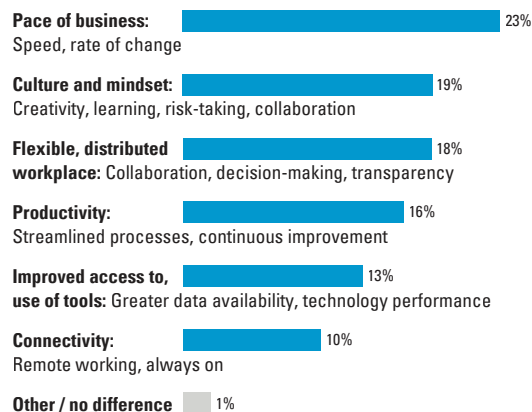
**Pace of business:** Speed, rate of change 23%

**Culture and mindset:** Creativity, learning, risk-taking, collaboration 19%

**Flexible, distributed workplace:** Collaboration, decision-making, transparency 18%

**Productivity:** Streamlined processes, continuous improvement 16%

**Improved access to, use of tools:** Greater data availability, technology performance 13%

**Connectivity:** Remote working, always on 10%

**Other / no difference** 1%